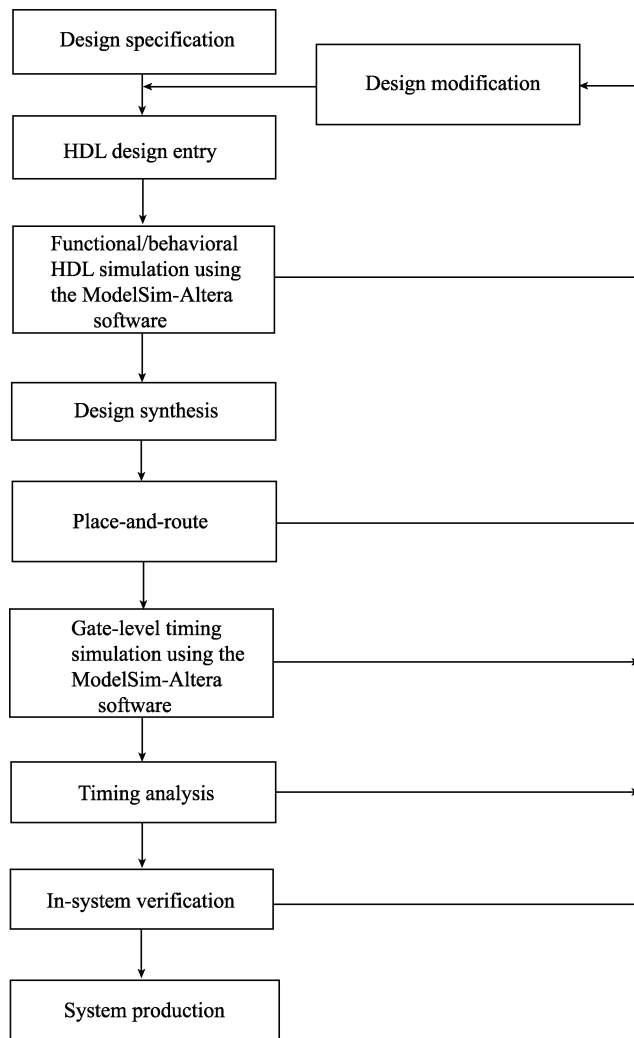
Design specification

Design modification

HDL design entry

Functional/behavioral HDL simulation using the ModelSim-Altera software

Design synthesis

Place-and-route

Gate-level timing simulation using the ModelSim-Altera software

Timing analysis

In-system verification

System production